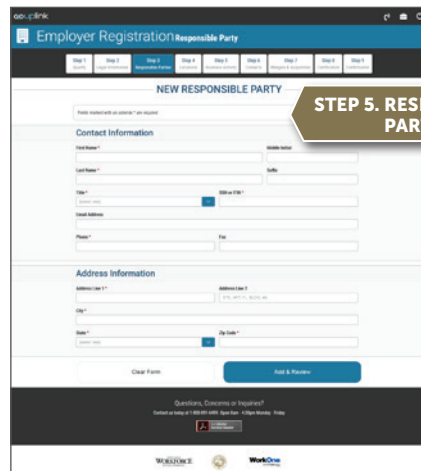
Employer Registration Responsible Party

Step 1 Step 2 Step 3 Responsible Party Step 4 Step 5 Step 6 Step 7 Step 8 Step 9

NEW RESPONSIBLE PARTY

STEP 5. RES PAR

Fields marked with an asterisk * are required

Contact Information

First Name *

Middle Initial

Last Name *

Suffix

Title *

SSN or ITIN *

Email Address

Phone *

Fax

Address Information

Address Line 1 *

Address Line 2

City *

State *

Zip Code *

Clear Form

Add & Review

Questions, Concerns or Inquiries?

WORKFORCE

WorkOne